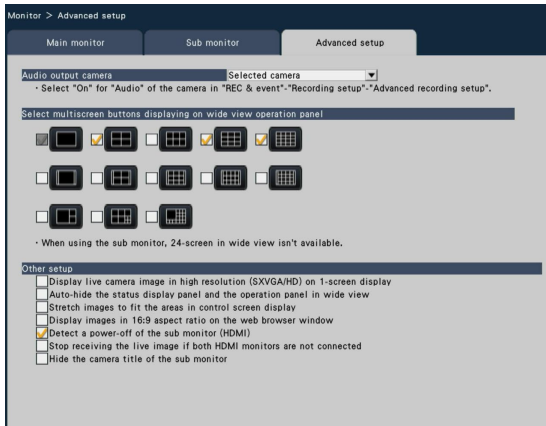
Monitor > Advanced setup

Main monitor | Sub monitor | Advanced setup

Audio output camera
Selected camera
・Select "On" for "Audio" of the camera in "REC & event"-"Recording setup"-"Advanced recording setup".

Select multiscreen buttons displaying on wide view operation panel

・When using the sub monitor, 24-screen in wide view isn't available.

Other setup
Display live camera image in high resolution (SXVGA/HD) on 1-screen display
Auto-hide the status display panel and the operation panel in wide view
Stretch images to fit the areas in control screen display
Display images in 16:9 aspect ratio on the web browser window
Detect a power-off of the sub monitor (HDMI)
Stop receiving the live image if both HDMI monitors are not connected
Hide the camera title of the sub monitor